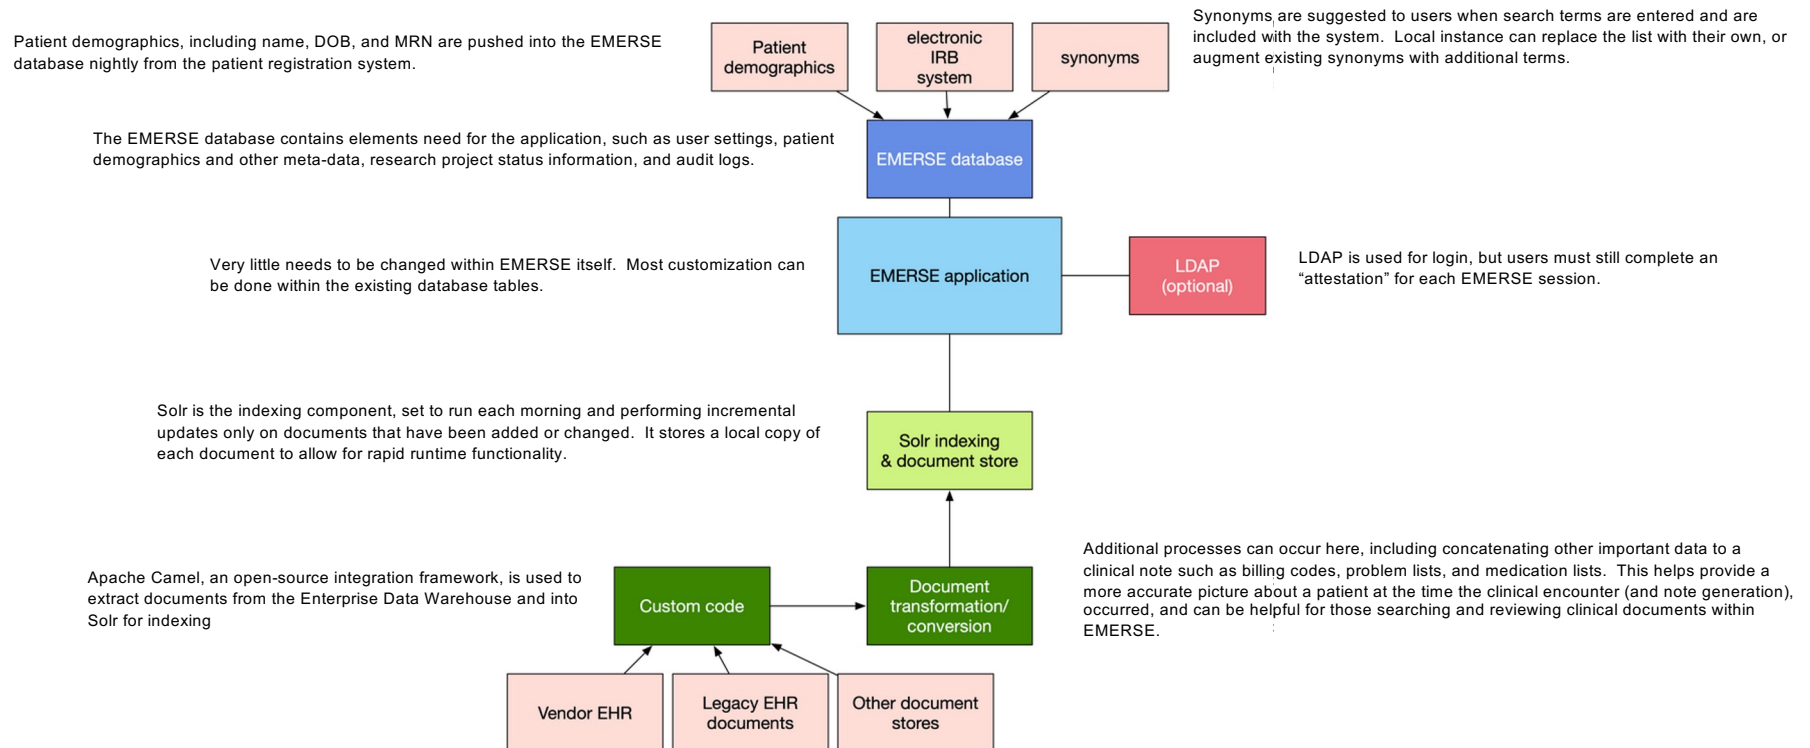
Patient demographics, including name, DOB, and MRN are pushed into the EMERSE database nightly from the patient registration system.

Patient demographics

electronic IRB system

synonyms

Synonyms are suggested to users when search terms are entered and are included with the system. Local instance can replace the list with their own, or augment existing synonyms with additional terms.

The EMERSE database contains elements need for the application, such as user settings, patient demographics and other meta-data, research project status information, and audit logs.

EMERSE database

Very little needs to be changed within EMERSE itself. Most customization can be done within the existing database tables.

EMERSE application

LDAP (optional)

LDAP is used for login, but users must still complete an “attestation” for each EMERSE session.

Solr is the indexing component, set to run each morning and performing incremental updates only on documents that have been added or changed. It stores a local copy of each document to allow for rapid runtime functionality.

Solr indexing & document store

Additional processes can occur here, including concatenating other important data to a clinical note such as billing codes, problem lists, and medication lists. This helps provide a more accurate picture about a patient at the time the clinical encounter (and note generation), occurred, and can be helpful for those searching and reviewing clinical documents within EMERSE.

Apache Camel, an open-source integration framework, is used to extract documents from the Enterprise Data Warehouse and into Solr for indexing

Custom code

Document transformation/ conversion

Vendor EHR

Legacy EHR documents

Other document stores